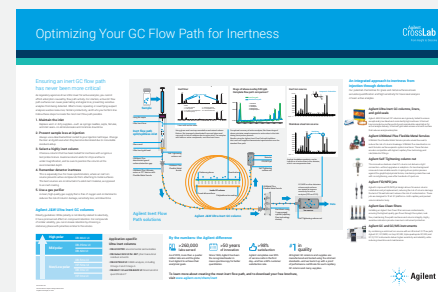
Optimizing Your GC Flow Path for Inertness

Agilent CrossLab

Ensuring an inert GC flow path has never been more critical

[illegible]

1. Maintain the inlet
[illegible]

2. Prevent sample loss at injection
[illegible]

3. Select a highly inert column
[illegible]

4. Remember detector inertness
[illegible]

5. Use a gas purifier
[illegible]

Agilent Ultra Inert GC columns
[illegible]

Inert flow path
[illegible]

Agilent Inert Flow Path solutions

By the numbers: the Agilent difference

>260,000
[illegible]

>50 years
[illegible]

>98%
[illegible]

50,000+
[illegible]

To learn more about creating the most inert flow path, and to download your free brochure, visit www.agilent.com/chem/inert

An integrated approach to inertness: from injection through detection
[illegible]

Agilent Ultra Inert GC columns, liners, and gold seals
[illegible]

Agilent UltiMetal Plus Flexible Metal ferrules
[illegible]

Agilent Self Tightening column nut
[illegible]

Agilent Ultra Inert GC columns
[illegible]

Agilent Gas Clean filters
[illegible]

Agilent GC and GC/MS instruments
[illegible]

Agilent Technologies